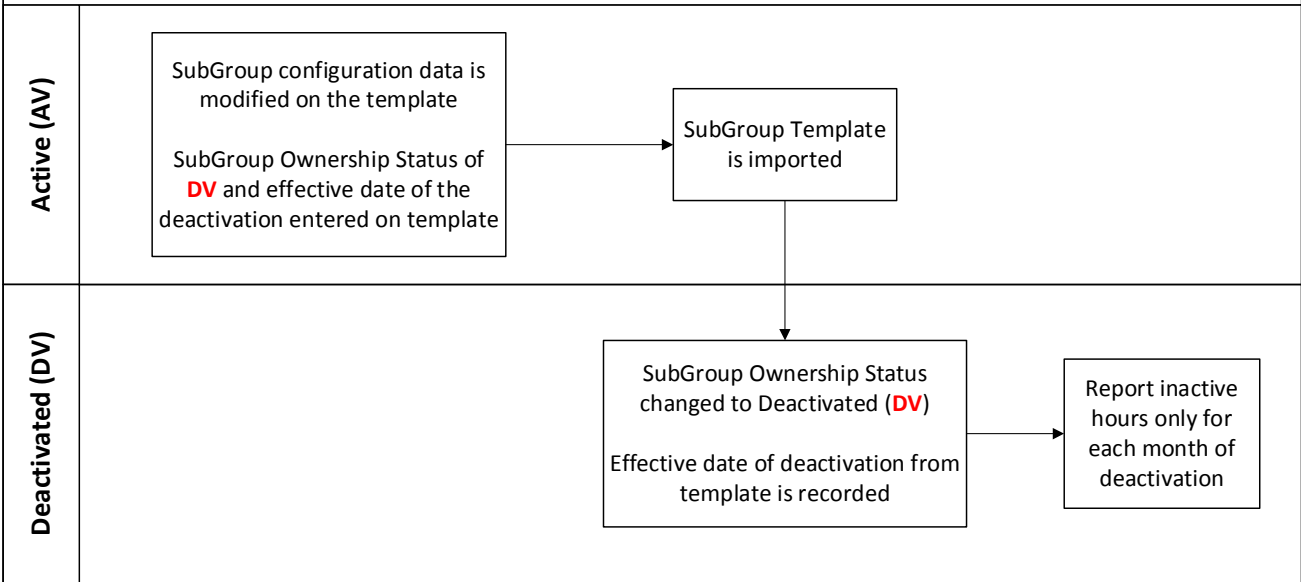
Active (AV)

SubGroup configuration data is modified on the template

SubGroup Ownership Status of DV and effective date of the deactivation entered on template

SubGroup Template is imported

Deactivated (DV)

SubGroup Ownership Status changed to Deactivated (DV)

Effective date of deactivation from template is recorded

Report inactive hours only for each month of deactivation